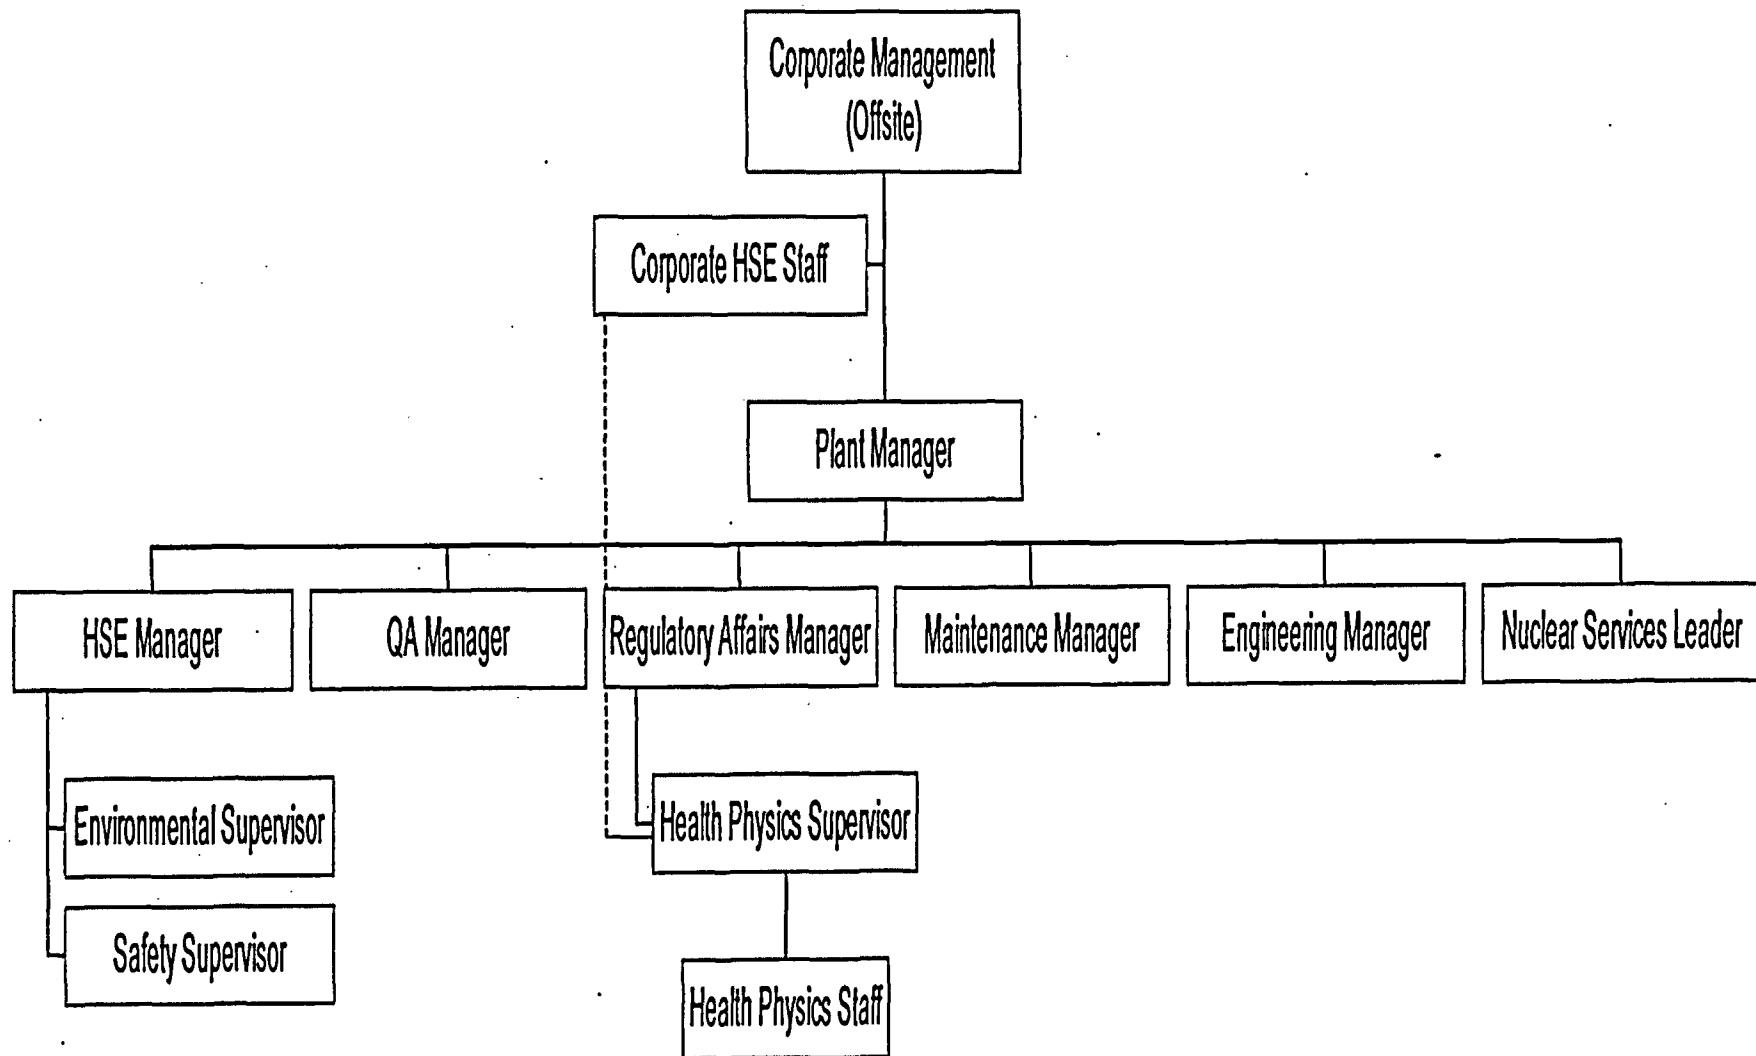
Corporate Management (Offsite)

Corporate HSE Staff

Plant Manager

HSE Manager

QA Manager

Regulatory Affairs Manager

Maintenance Manager

Engineering Manager

Nuclear Services Leader

Environmental Supervisor

Safety Supervisor

Health Physics Supervisor

Health Physics Staff